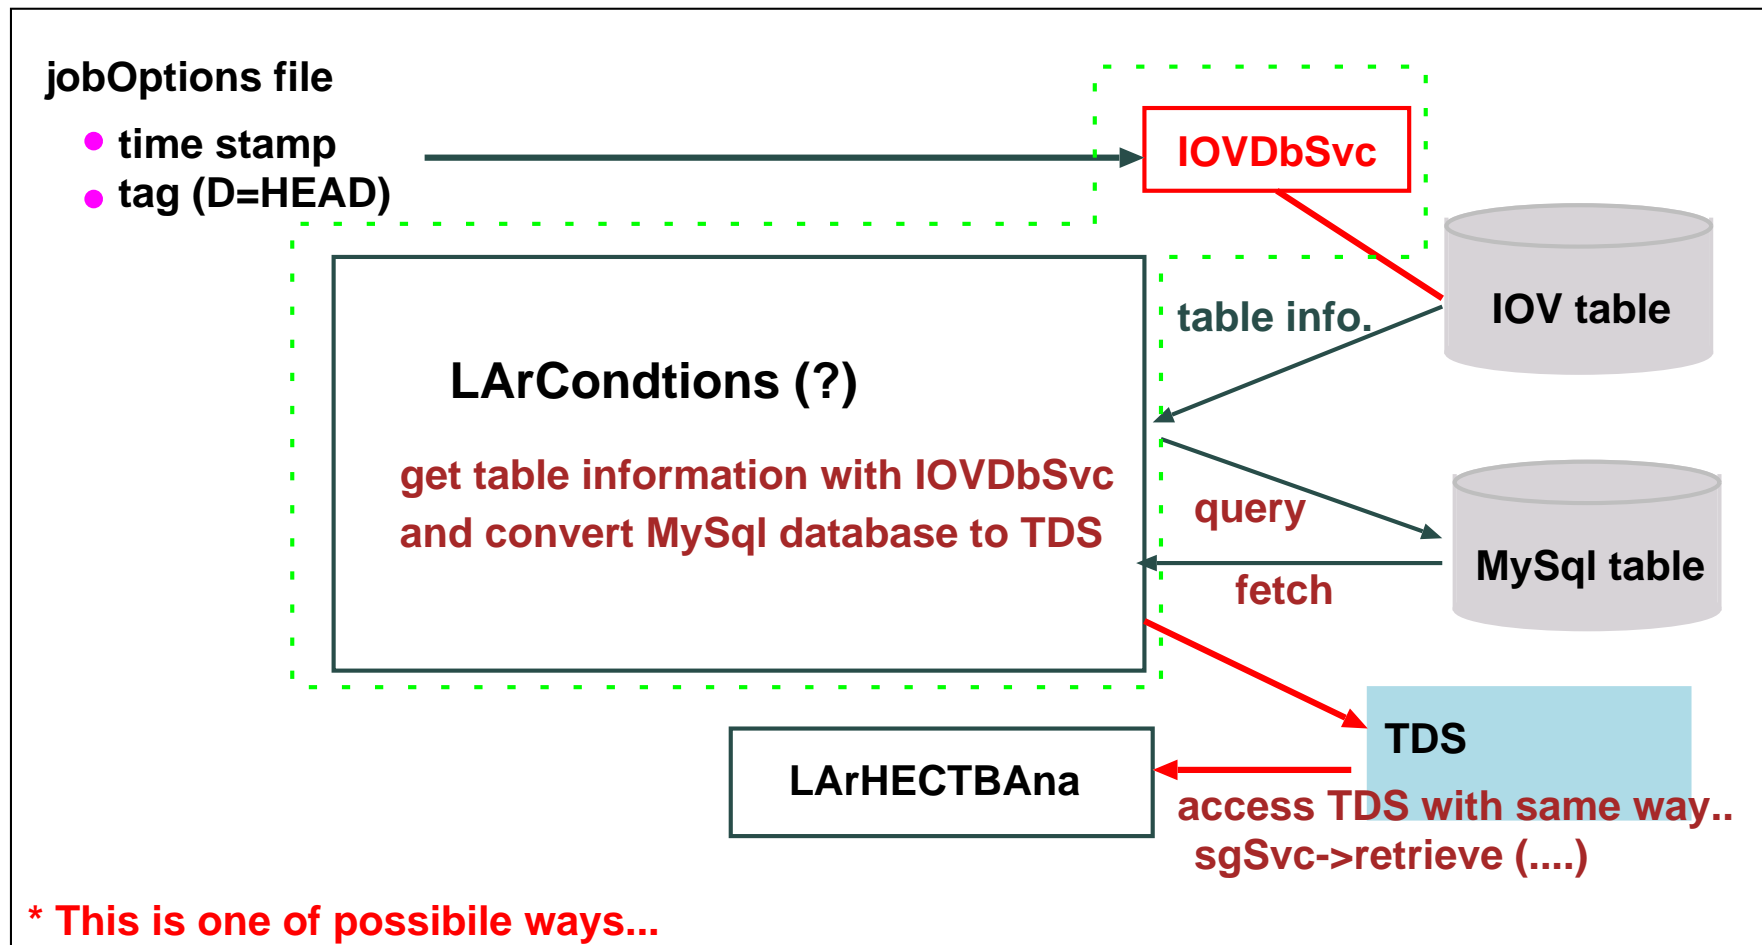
jobOptions file

time stamp

tag (D=HEAD)

IOVDbSvc

IOV table

table info.

LArCondtions (?)

get table information with IOVDbSvc and convert MySql database to TDS

query

fetch

MySql table

TDS

LArHECTBAna

access TDS with same way..
sgSvc->retrieve (....)

* This is one of possibile ways...